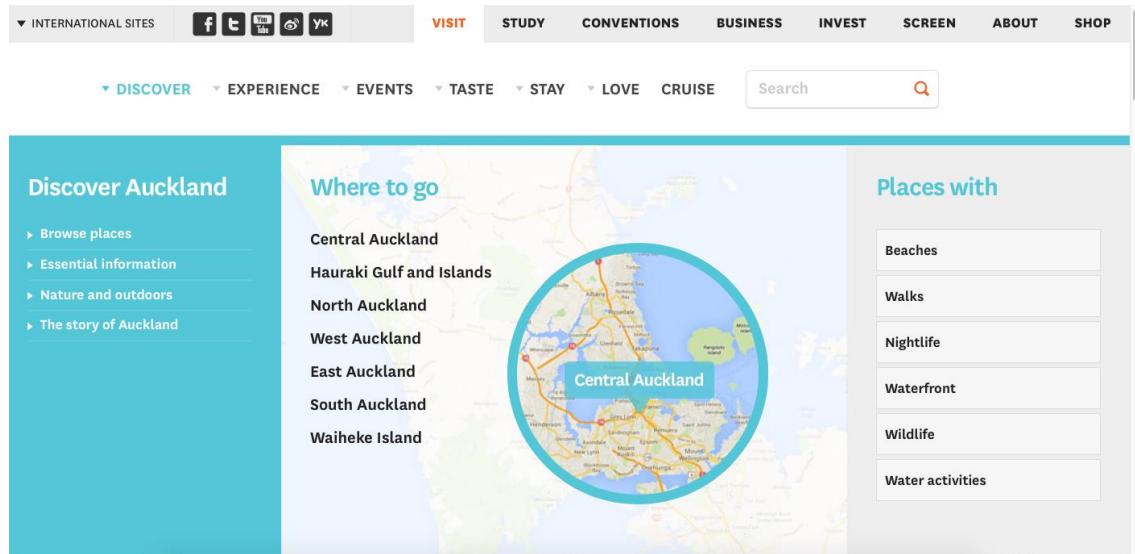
▼ INTERNATIONAL SITES

f t You Tube VK

VISIT STUDY CONVENTIONS BUSINESS INVEST SCREEN ABOUT SHOP

▼ DISCOVER ▼ EXPERIENCE ▼ EVENTS ▼ TASTE ▼ STAY ▼ LOVE CRUISE

Search

Discover Auckland

Browse places

Essential information

Nature and outdoors

The story of Auckland

Where to go

Central Auckland

Hauraki Gulf and Islands

North Auckland

West Auckland

East Auckland

South Auckland

Waiheke Island

Central Auckland

Places with

Beaches

Walks

Nightlife

Waterfront

Wildlife

Water activities